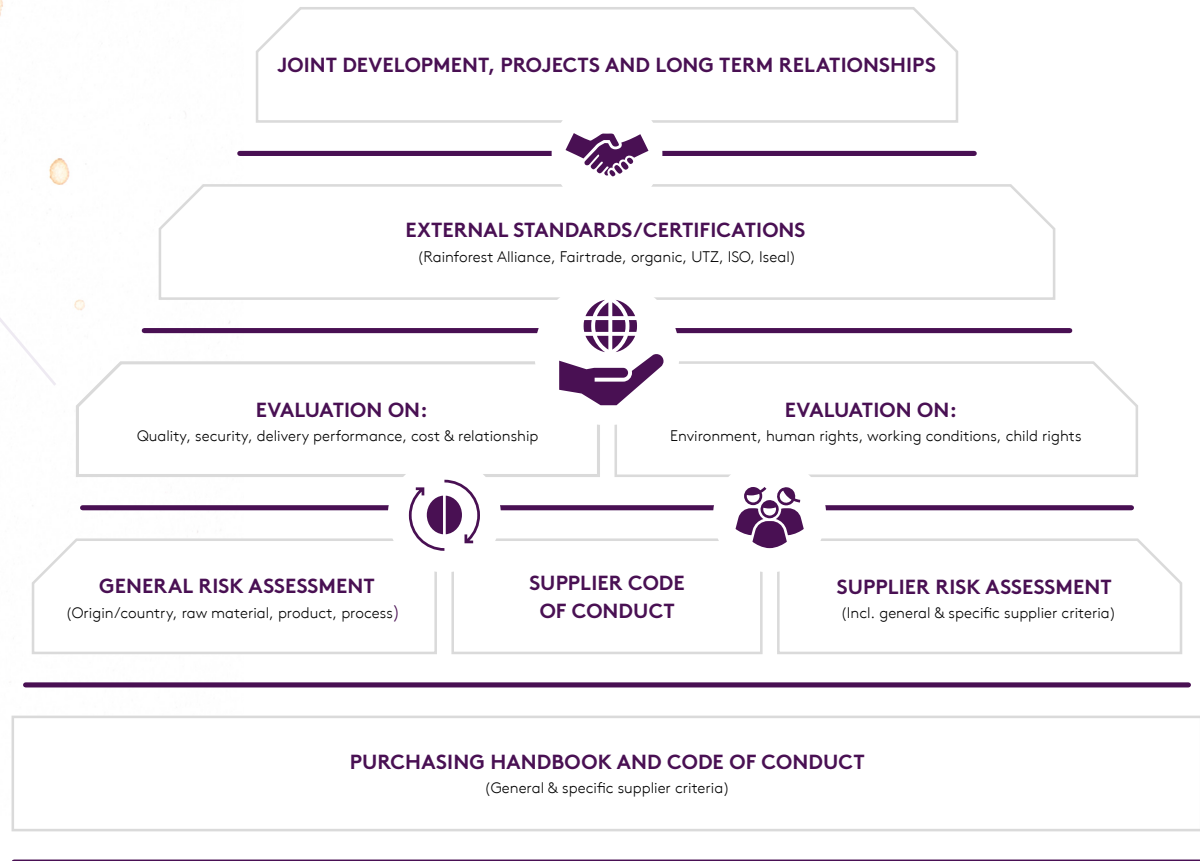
JOINT DEVELOPMENT, PROJECTS AND LONG TERM RELATIONSHIPS

EXTERNAL STANDARDS/CERTIFICATIONS
(Rainforest Alliance, Fairtrade, organic, UTZ, ISO, Iseal)

EVALUATION ON:
Quality, security, delivery performance, cost & relationship

EVALUATION ON:
Environment, human rights, working conditions, child rights

GENERAL RISK ASSESSMENT
(Origin/country, raw material, product, process)

SUPPLIER CODE OF CONDUCT

SUPPLIER RISK ASSESSMENT
(Incl. general & specific supplier criteria)

PURCHASING HANDBOOK AND CODE OF CONDUCT
(General & specific supplier criteria)